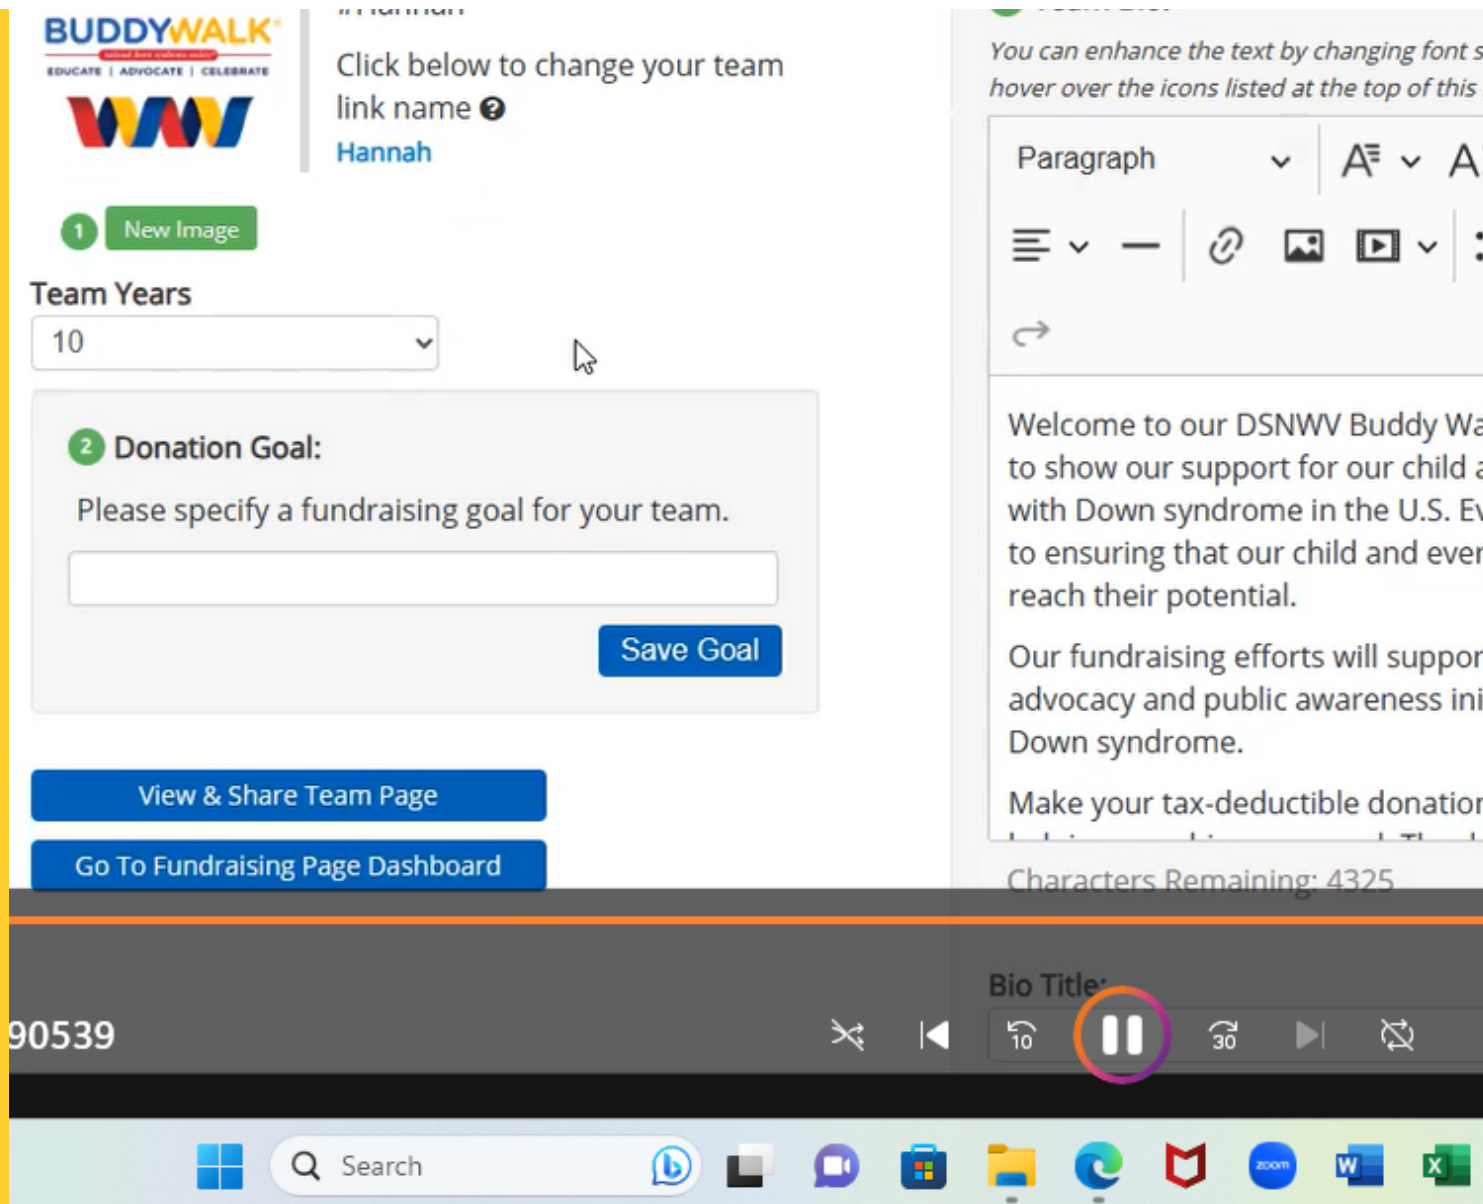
BUDDYWALK

EDUCATE | ADVOCATE | CELEBRATE

Click below to change your team link name

Hannah

1 New Image

Team Years

10

2 Donation Goal:

Please specify a fundraising goal for your team.

Save Goal

View & Share Team Page

Go To Fundraising Page Dashboard

You can enhance the text by changing font s hover over the icons listed at the top of this

Paragraph

Welcome to our DSNWV Buddy Wa to show our support for our child a with Down syndrome in the U.S. Ev to ensuring that our child and ever reach their potential.

Our fundraising efforts will suppor advocacy and public awareness ini Down syndrome.

Make your tax-deductible donatior

Characters Remaining: 4325

Bio Title:

90539

10

30

Search